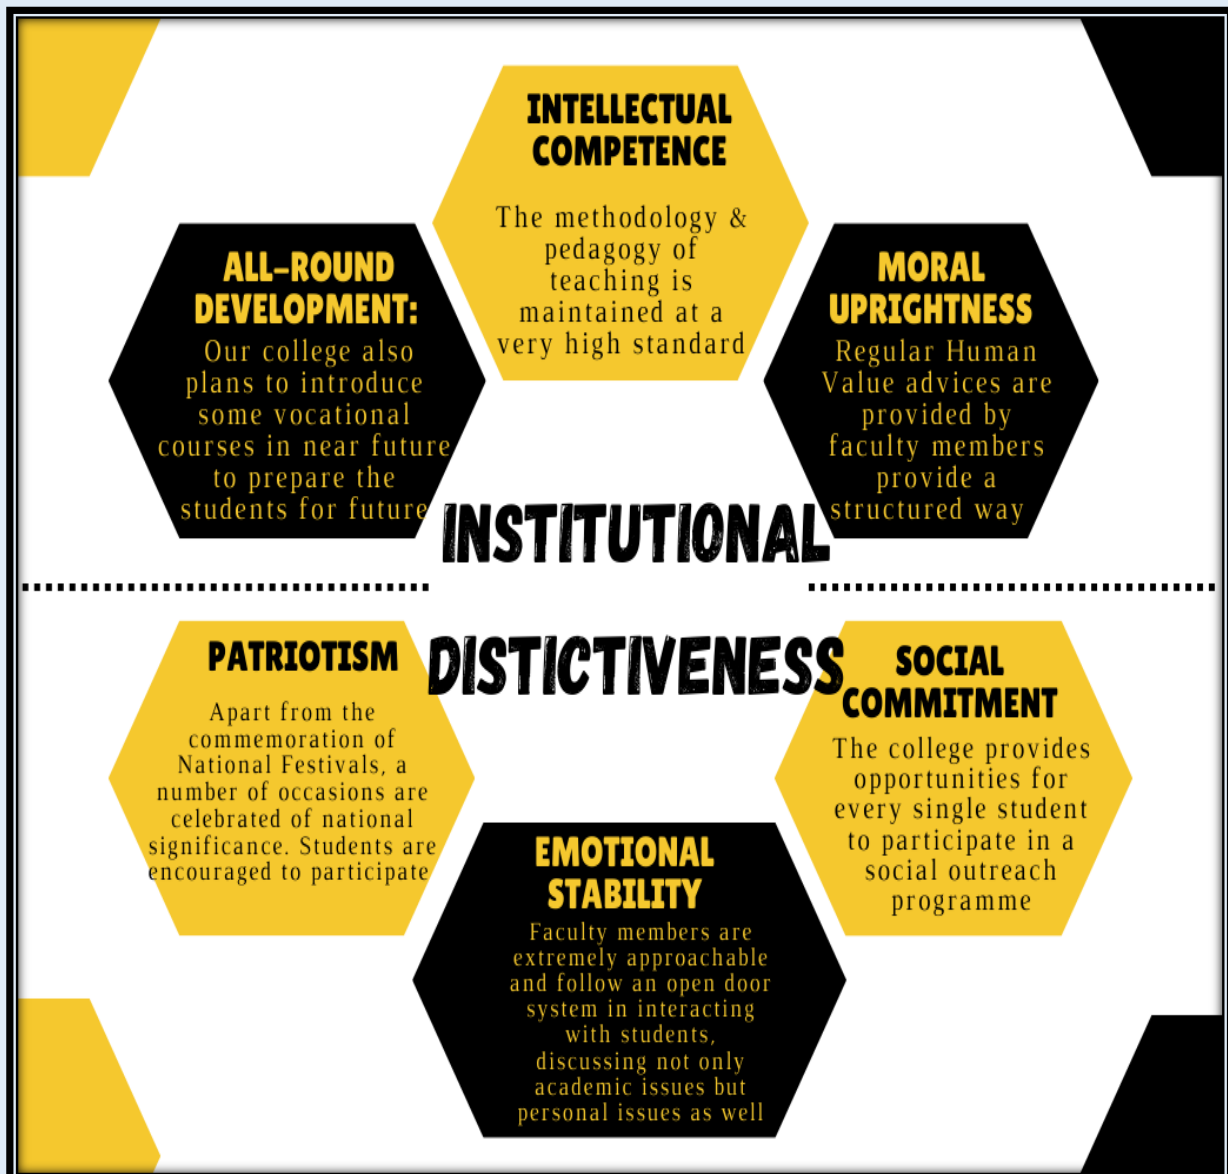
INTELLECTUAL COMPETENCE

The methodology & pedagogy of teaching is maintained at a very high standard

ALL-ROUND DEVELOPMENT:

Our college also plans to introduce some vocational courses in near future to prepare the students for future

MORAL UPRIGHTNESS

Regular Human Value advices are provided by faculty members provide a structured way

INSTITUTIONAL

DISTICTIVENESS

PATRIOTISM

Apart from the commemoration of National Festivals, a number of occasions are celebrated of national significance. Students are encouraged to participate

SOCIAL COMMITMENT

The college provides opportunities for every single student to participate in a social outreach programme

EMOTIONAL STABILITY

Faculty members are extremely approachable and follow an open door system in interacting with students, discussing not only academic issues but personal issues as well